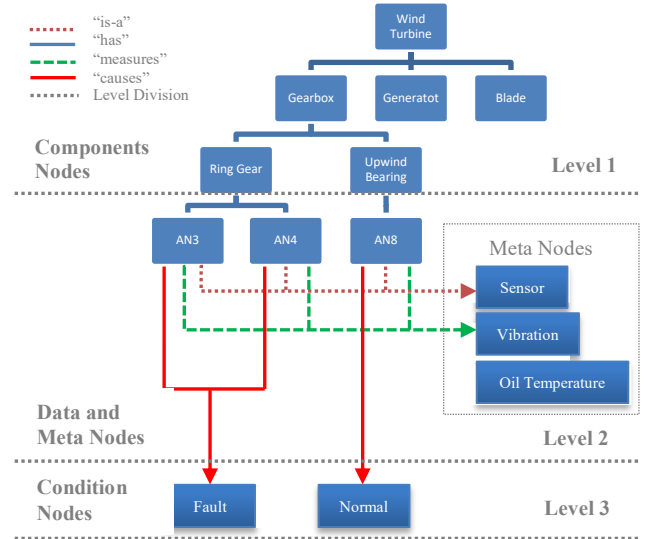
"is-a"
"has"
"measures"
"causes"
Level Division

Wind Turbine

Gearbox
Generatot
Blade

Components Nodes

Ring Gear
Upwind Bearing

Level 1

AN3
AN4
AN8

Meta Nodes
Sensor
Vibration
Oil Temperature

Data and Meta Nodes

Level 2

Condition Nodes

Fault
Normal

Level 3